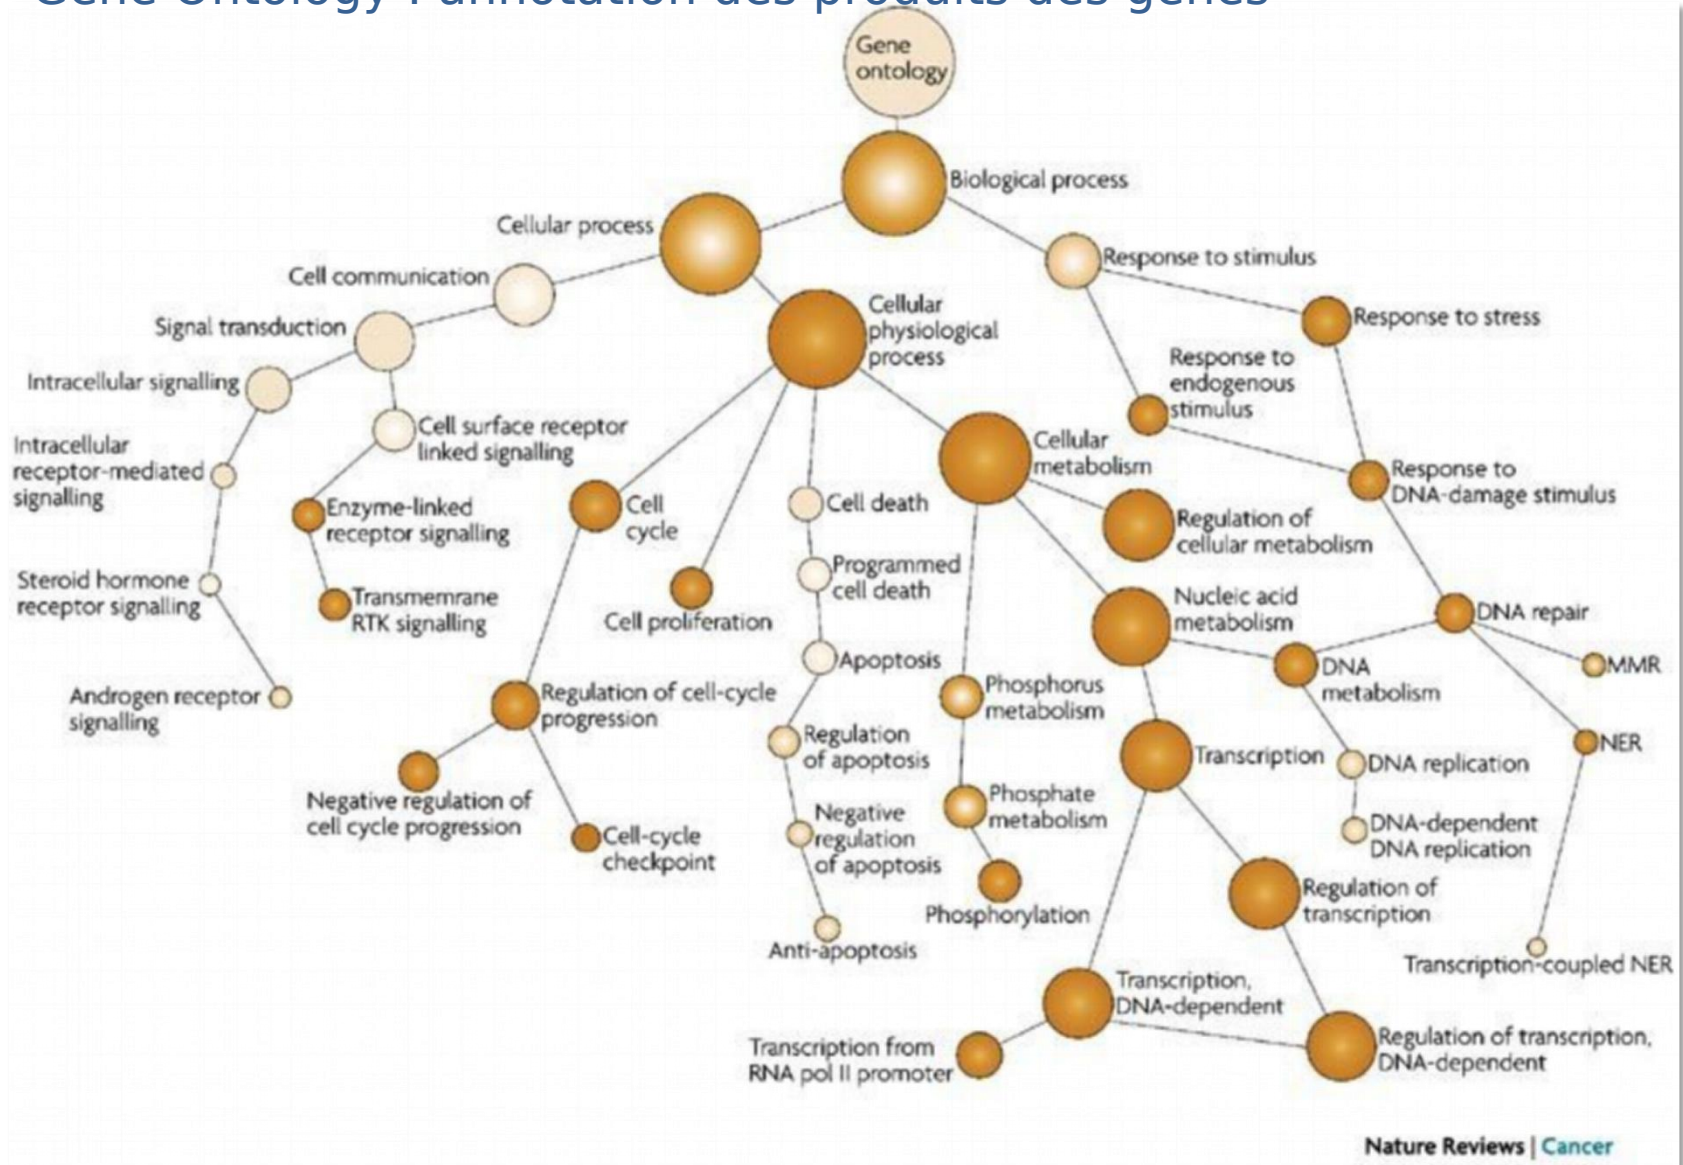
Gene Ontology : l'annotation des produits des gènes

Gene ontology

Biological process

Cellular process

Response to stimulus

Cell communication

Response to stress

Signal transduction

Cellular physiological process

Response to endogenous stimulus

Intracellular signalling

Cell surface receptor linked signalling

Intracellular receptor-mediated signalling

Cellular metabolism

Response to DNA-damage stimulus

Enzyme-linked receptor signalling

Cell cycle

Cell death

Regulation of cellular metabolism

Steroid hormone receptor signalling

Programmed cell death

Transmemrane RTK signalling

Cell proliferation

Nucleic acid metabolism

DNA repair

Apoptosis

MMR

Androgen receptor signalling

Regulation of cell-cycle progression

Phosphorus metabolism

DNA metabolism

Regulation of apoptosis

NER

Transcription

DNA replication

Negative regulation of cell cycle progression

Negative regulation of apoptosis

Phosphate metabolism

Cell-cycle checkpoint

DNA-dependent DNA replication

Regulation of transcription

Phosphorylation

Anti-apoptosis

Transcription-coupled NER

Transcription, DNA-dependent

Transcription from RNA pol II promoter

Regulation of transcription, DNA-dependent

Nature Reviews | Cancer